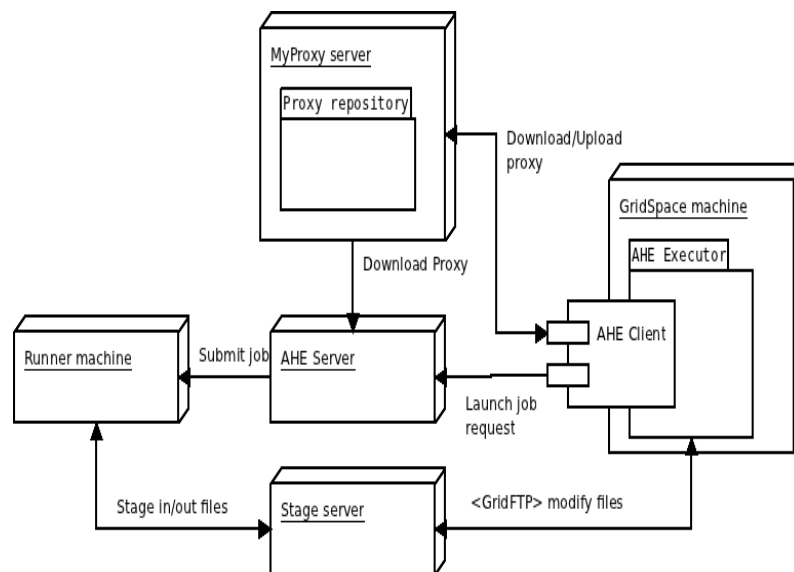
MyProxy server

Proxy repository

Download/Upload proxy

GridSpace machine

AHE Executor

Download Proxy

AHE Client

Runner machine

Submit job

AHE Server

Launch job request

Stage in/out files

Stage server

<GridFTP> modify files